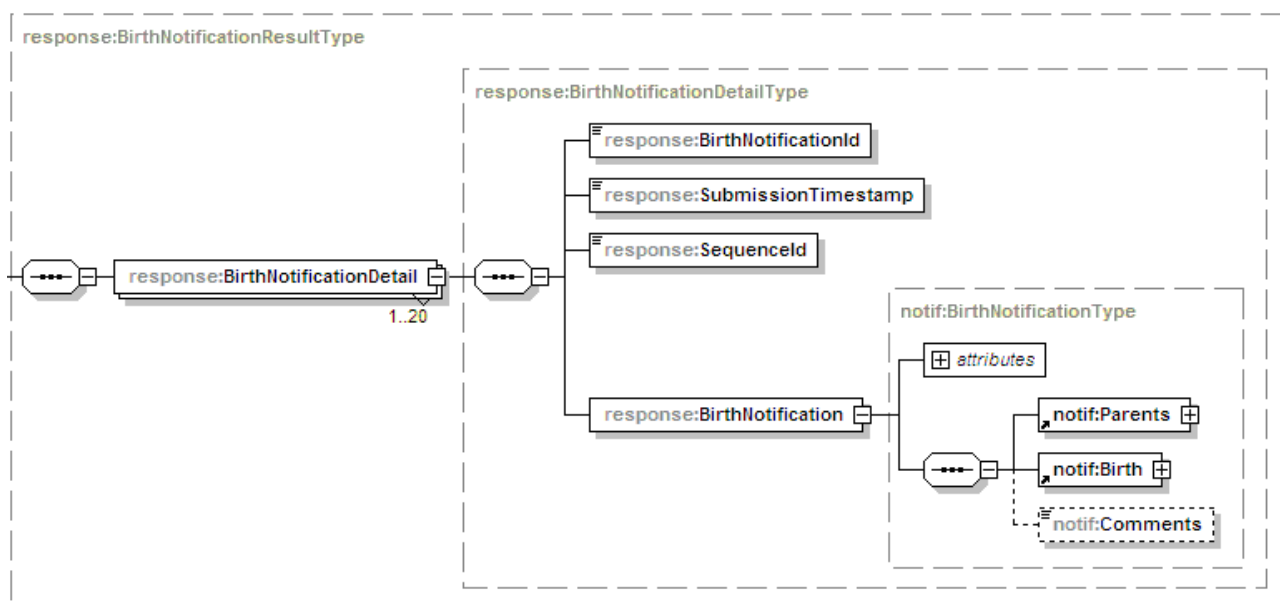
response:BirthNotificationResultType

response:BirthNotificationDetail
1..20

response:BirthNotificationDetailType

response:BirthNotificationId

response:SubmissionTimestamp

response:SequenceId

response:BirthNotification

notif:BirthNotificationType

attributes

notif:Parents

notif:Birth

notif:Comments